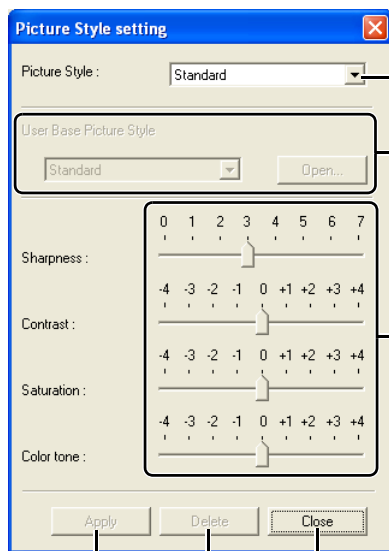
Picture Style setting

Picture Style : Standard

User Base Picture Style

Standard

Open...

0 1 2 3 4 5 6 7

Sharpness :

-4 -3 -2 -1 0 +1 +2 +3 +4

Contrast :

-4 -3 -2 -1 0 +1 +2 +3 +4

Saturation :

-4 -3 -2 -1 0 +1 +2 +3 +4

Color tone :

Apply

Delete

Close